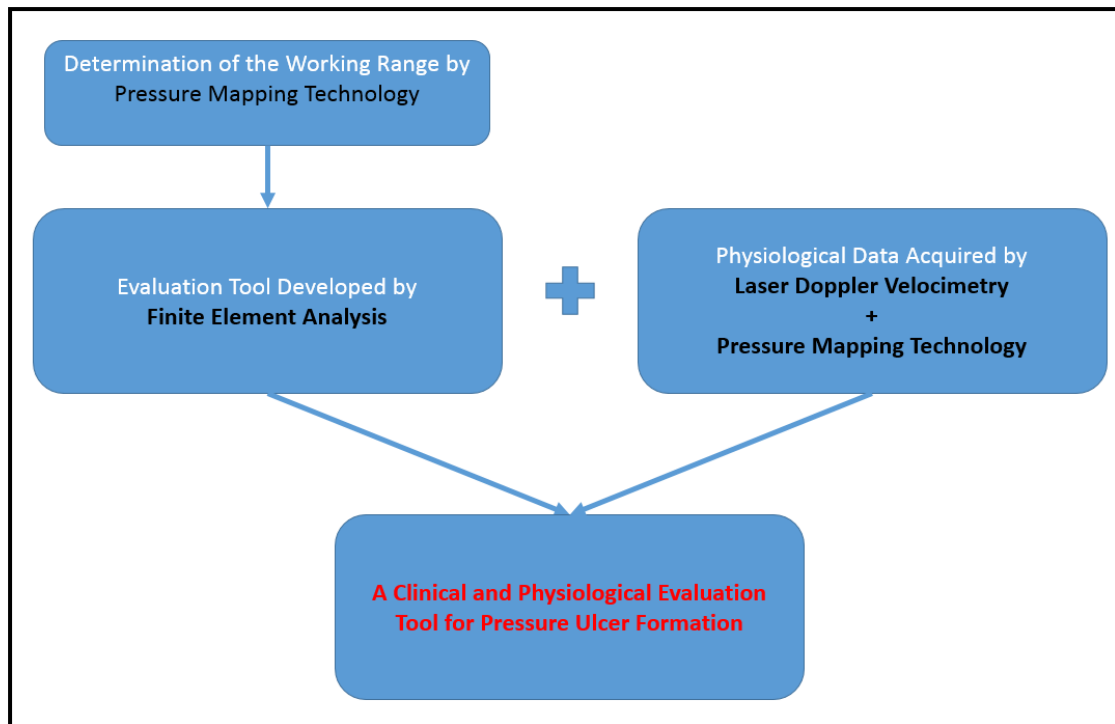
Determination of the Working Range by Pressure Mapping Technology

Evaluation Tool Developed by
Finite Element Analysis

Physiological Data Acquired by
Laser Doppler Velocimetry
+
Pressure Mapping Technology

A Clinical and Physiological Evaluation Tool for Pressure Ulcer Formation